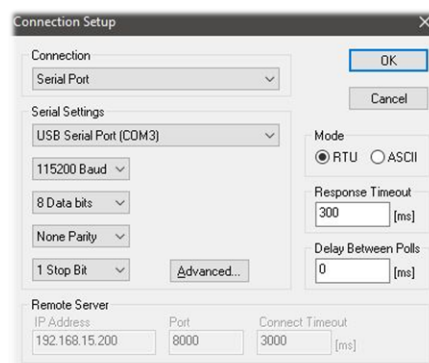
Connection Setup

Connection
Serial Port

OK

Cancel

Serial Settings
USB Serial Port (COM3)

115200 Baud

8 Data bits

None Parity

1 Stop Bit

Advanced...

Mode
RTU ASCII

Response Timeout
300 [ms]

Delay Between Polls
0 [ms]

Remote Server
IP Address
192.168.15.200
Port
8000
Connect Timeout
3000 [ms]